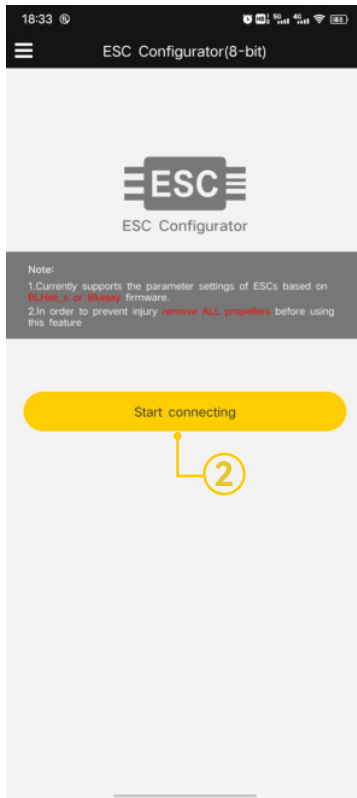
18:33

ESC Configurator(8-bit)

ESC

ESC Configurator

Note:
1.Currently supports the parameter settings of ESCs based on BLHeli_s or Bluejay firmware.
2.In order to prevent injury remove ALL propellers before using this feature

Start connecting

2